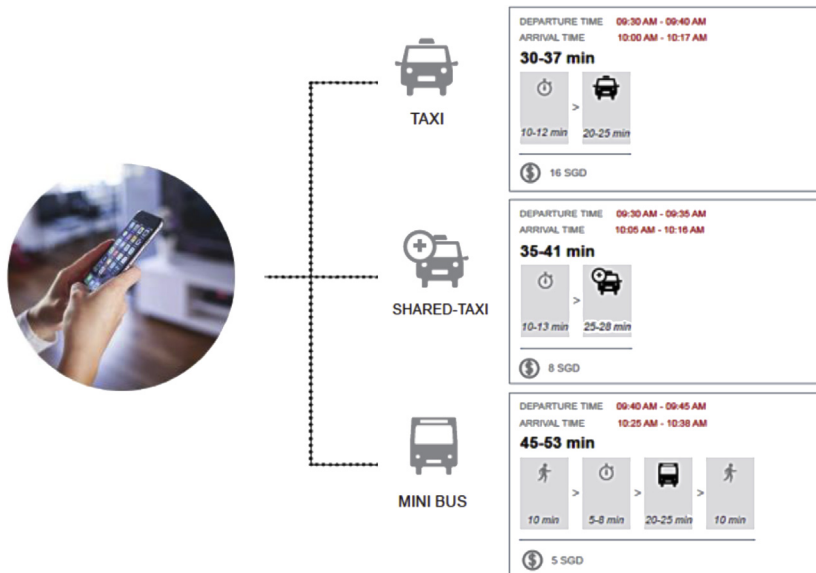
TAXI

DEPARTURE TIME 09:30 AM - 09:40 AM
ARRIVAL TIME 10:00 AM - 10:17 AM
30-37 min
10-12 min > 20-25 min
16 SGD

SHARED-TAXI

DEPARTURE TIME 09:30 AM - 09:35 AM
ARRIVAL TIME 10:05 AM - 10:16 AM
35-41 min
10-13 min > 25-28 min
8 SGD

MINI BUS

DEPARTURE TIME 09:40 AM - 09:45 AM
ARRIVAL TIME 10:25 AM - 10:38 AM
45-53 min
10 min > 5-8 min > 20-25 min > 10 min
5 SGD